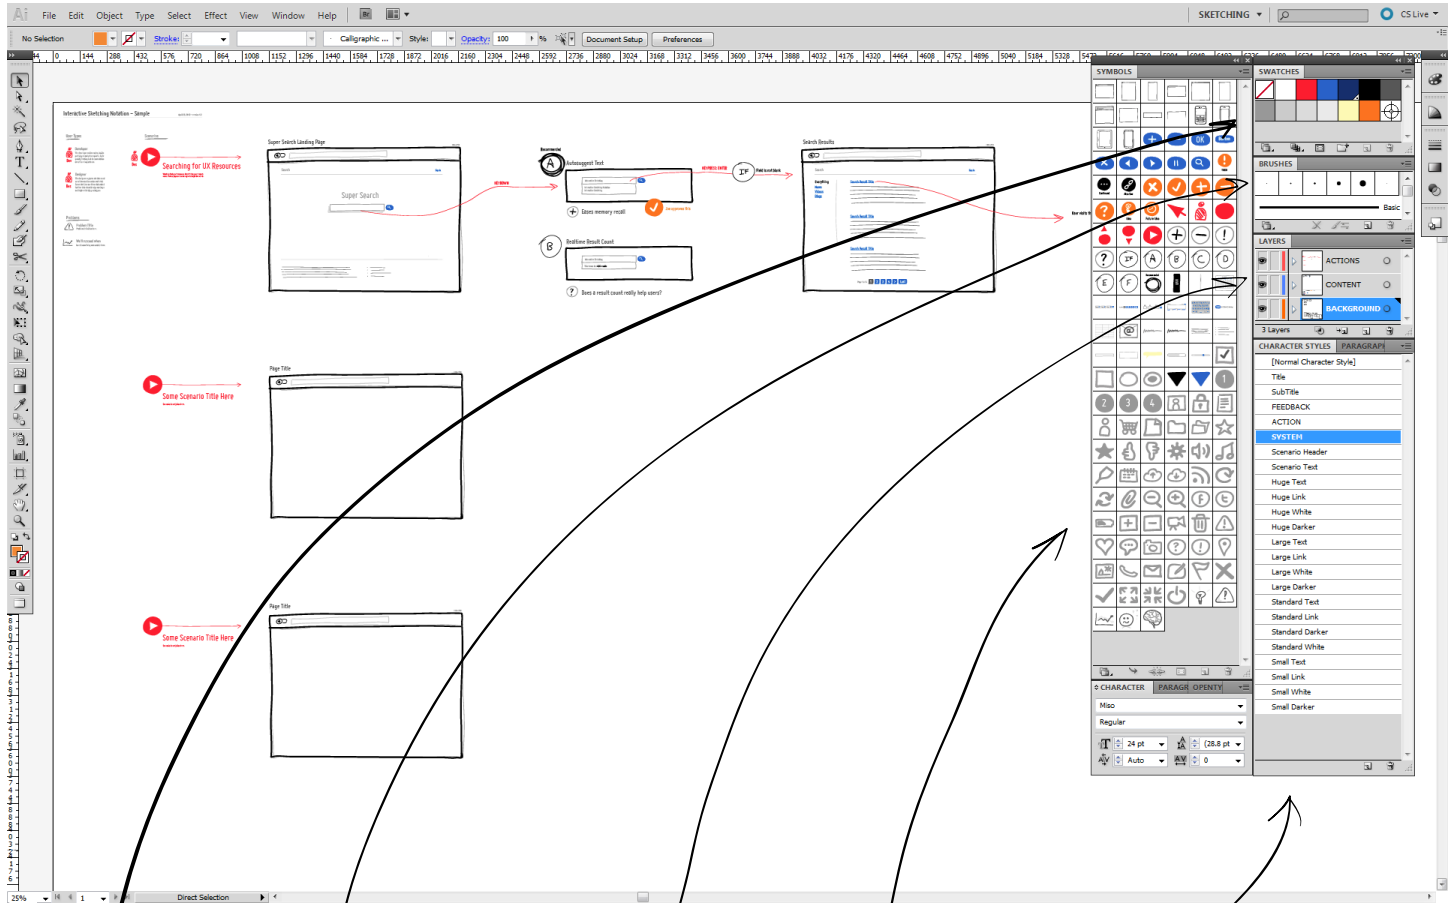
Ai File Edit Object Type Select Effect View Window Help

SKETCHING CS Live

No Selection Stroke: Calligraphic ... Style: Opacity: 100 % Document Setup Preferences

Interactive Sketching Notation – Sample

Searching for UX Resources

Super Search Landing Page

Super Search

Autosuggest Text

Saves memory recall

Realtime Result Count

Does a result count really help users?

Search Results

Some Scenario Title Here

Page Title

Some Scenario Title Here

Page Title

SYMBOLS

SWATCHES

BRUSHES

Basic

LAYERS

ACTIONS

CONTENT

BACKGROUND

3 Layers

CHARACTER STYLES PARAGRAPH

[Normal Character Style]
Title
SubTitle
FEEDBACK
ACTION
SYSTEM
Scenario Header
Scenario Text
Huge Text
Huge Link
Huge White
Huge Darker
Large Text
Large Link
Large White
Large Darker
Standard Text
Standard Link
Standard Darker
Standard White
Small Text
Small Link
Small White
Small Darker

CHARACTER PARAGR OPENTY

Miso
Regular
24 pt
(28.8 pt
Auto
0

25% 1 Direct Selection